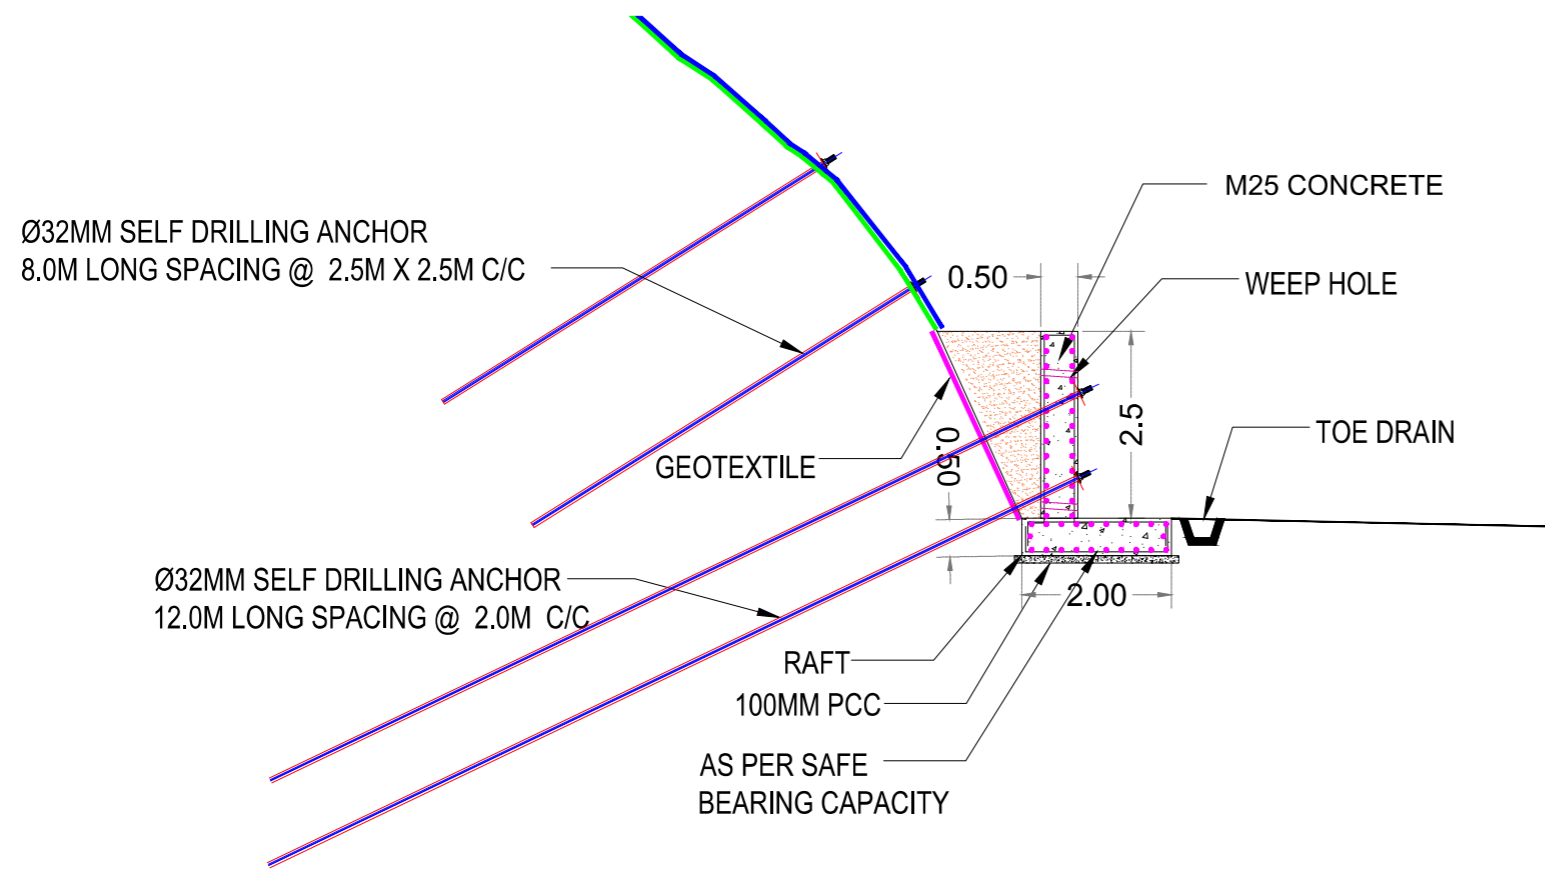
M25 CONCRETE

Ø32MM SELF DRILLING ANCHOR
8.0M LONG SPACING @ 2.5M X 2.5M C/C

0.50

WEEP HOLE

2.5

TOE DRAIN

GEOTEXTILE

0.50

Ø32MM SELF DRILLING ANCHOR
12.0M LONG SPACING @ 2.0M C/C

2.00

RAFT

100MM PCC

AS PER SAFE
BEARING CAPACITY